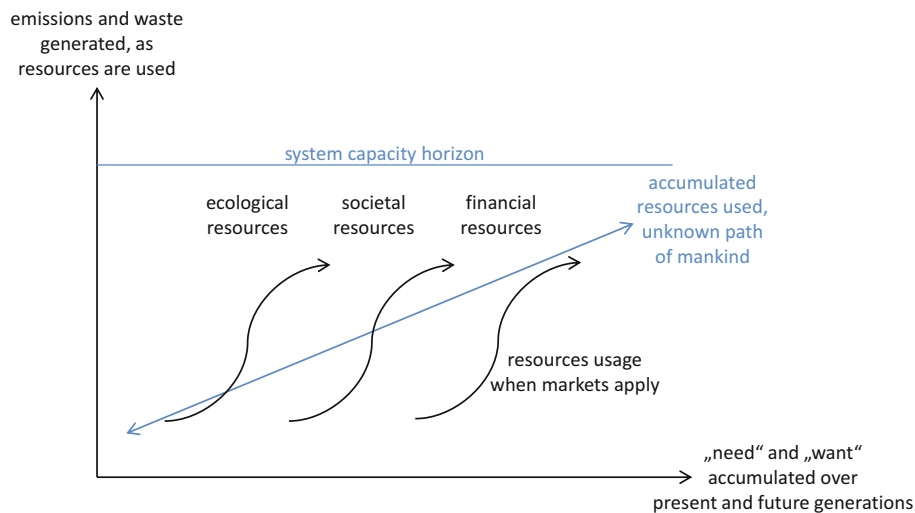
emissions and waste generated, as resources are used

system capacity horizon

ecological resources

societal resources

financial resources

accumulated resources used, unknown path of mankind

resources usage when markets apply

„need“ and „want“ accumulated over present and future generations